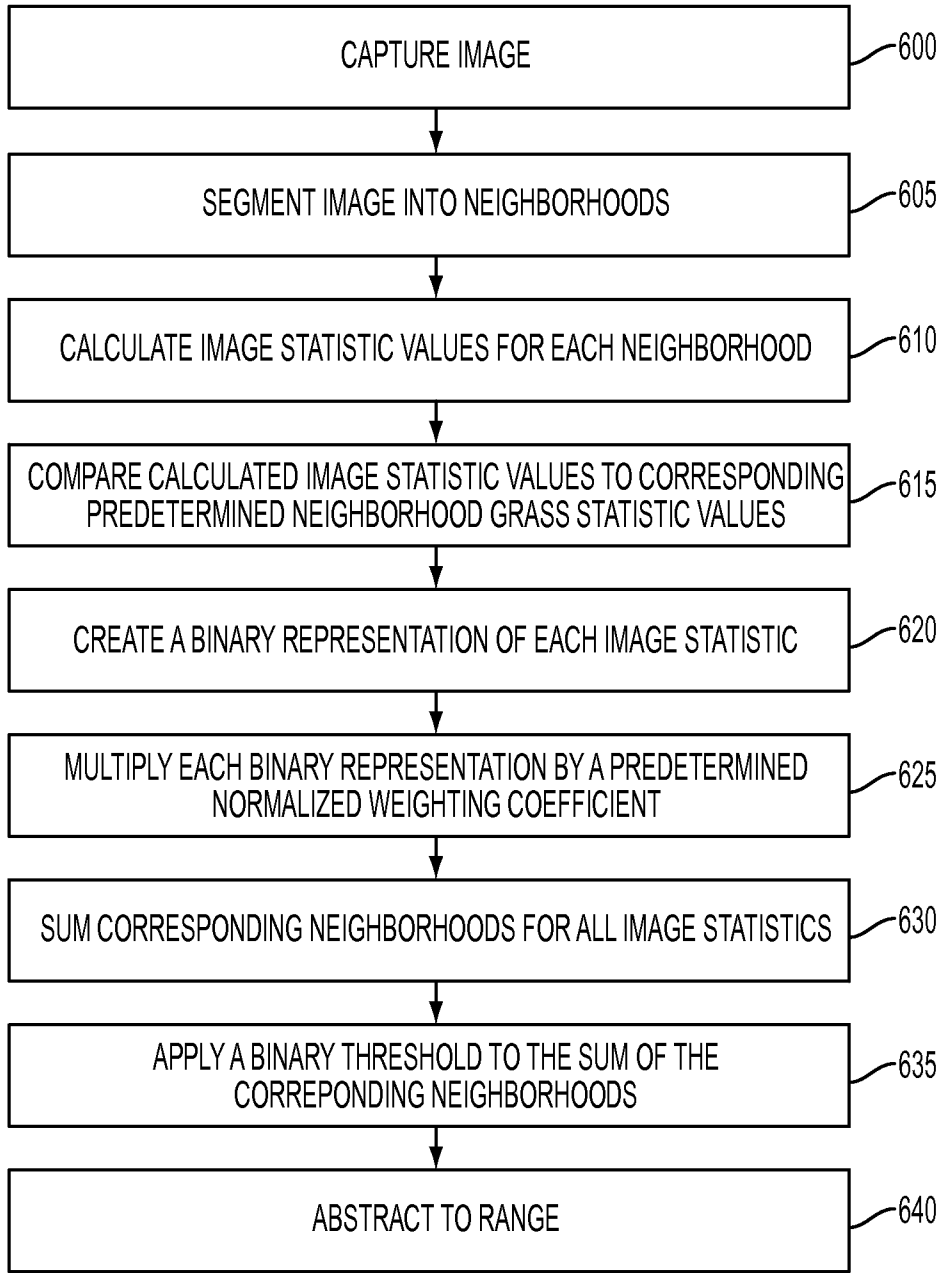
CAPTURE IMAGE
600

SEGMENT IMAGE INTO NEIGHBORHOODS
605

CALCULATE IMAGE STATISTIC VALUES FOR EACH NEIGHBORHOOD
610

COMPARE CALCULATED IMAGE STATISTIC VALUES TO CORRESPONDING PREDETERMINED NEIGHBORHOOD GRASS STATISTIC VALUES
615

CREATE A BINARY REPRESENTATION OF EACH IMAGE STATISTIC
620

MULTIPLY EACH BINARY REPRESENTATION BY A PREDETERMINED NORMALIZED WEIGHTING COEFFICIENT
625

SUM CORRESPONDING NEIGHBORHOODS FOR ALL IMAGE STATISTICS
630

APPLY A BINARY THRESHOLD TO THE SUM OF THE CORREPONDING NEIGHBORHOODS
635

ABSTRACT TO RANGE
640